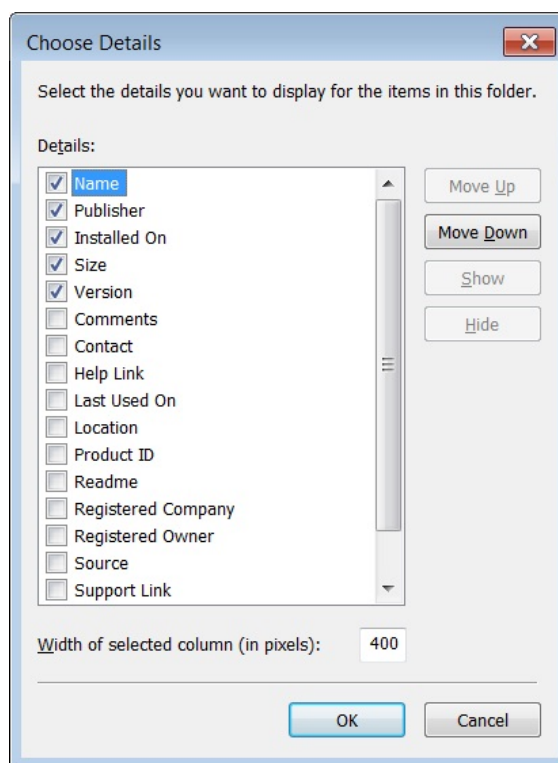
Choose Details

Select the details you want to display for the items in this folder.

Details:

Name
Publisher
Installed On
Size
Version
Comments
Contact
Help Link
Last Used On
Location
Product ID
Readme
Registered Company
Registered Owner
Source
Support Link

Move Up
Move Down
Show
Hide

Width of selected column (in pixels): 400

OK
Cancel